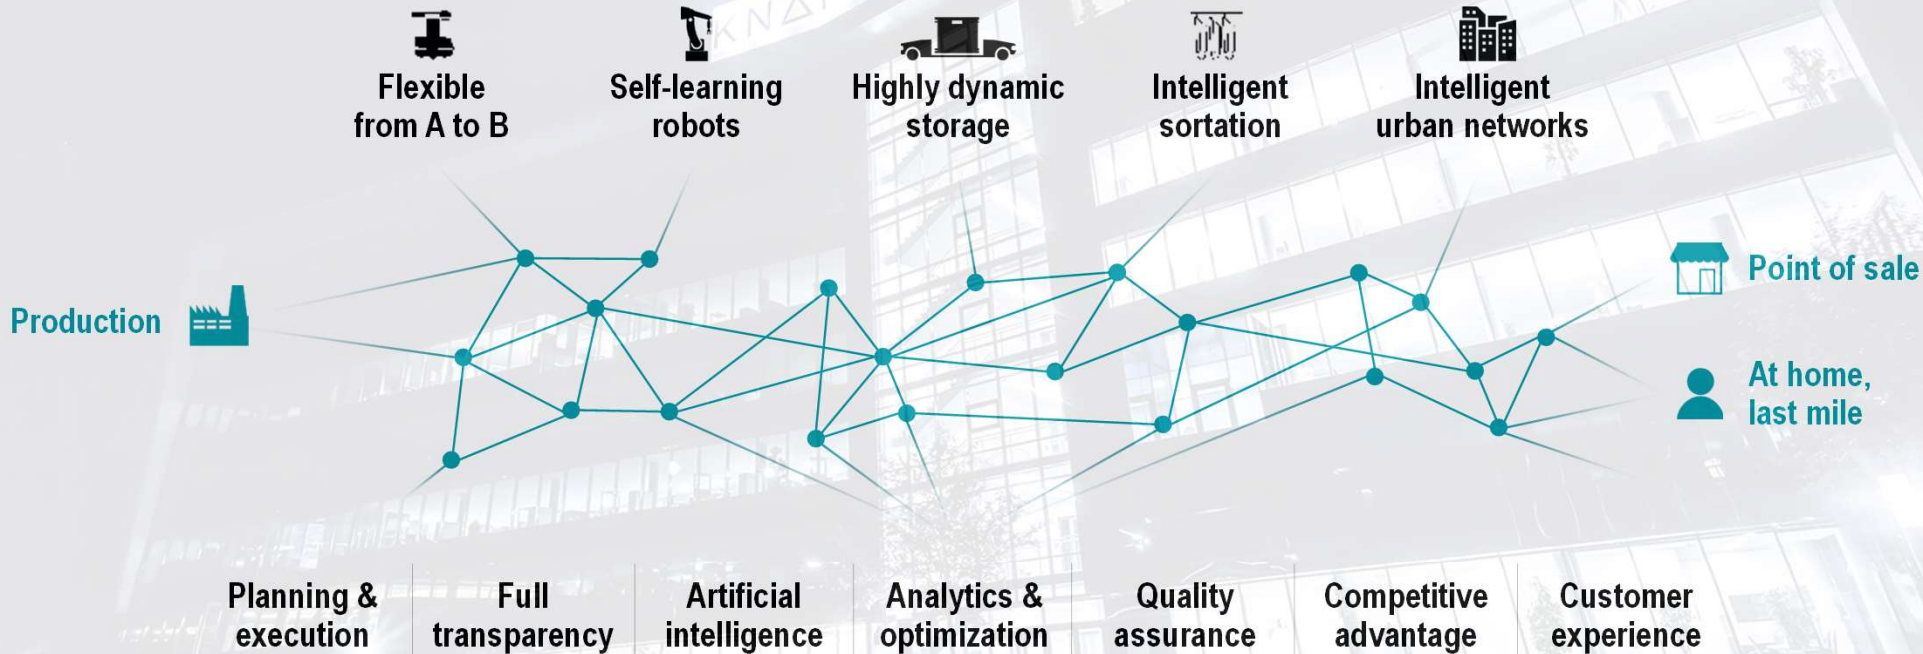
Flexible from A to B

Self-learning robots

Highly dynamic storage

Intelligent sortation

Intelligent urban networks

Production

Point of sale

At home, last mile

Planning & execution

Full transparency

Artificial intelligence

Analytics & optimization

Quality assurance

Competitive advantage

Customer experience